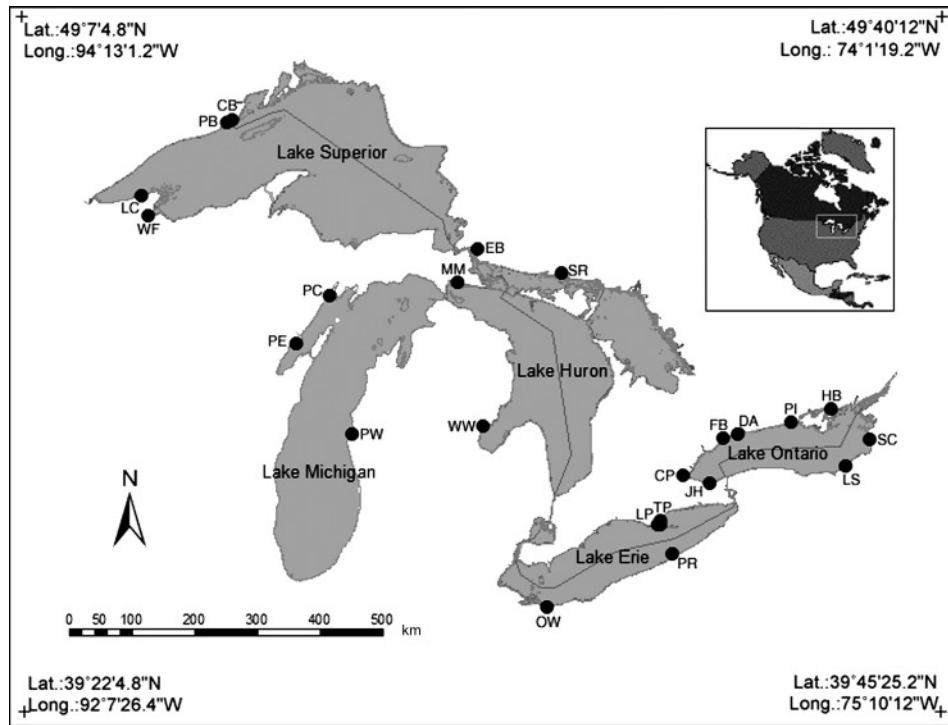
Lat.:49°7'4.8"N
Long.:94°13'1.2"W

Lat.:49°40'12"N
Long.: 74°1'19.2"W

CB
PB
Lake Superior
LC
WF
EB
MM
SR
PC
PE
Lake Huron
WW
PW
Lake Michigan
N
FB
DA
PI
HB
SC
Lake Ontario
CP
JH
LS
LP
TP
Lake Erie
PR
OW

0 50 100 200 300 400 500 km

Lat.:39°22'4.8"N
Long.:92°7'26.4"W

Lat.:39°45'25.2"N
Long.:75°10'12"W